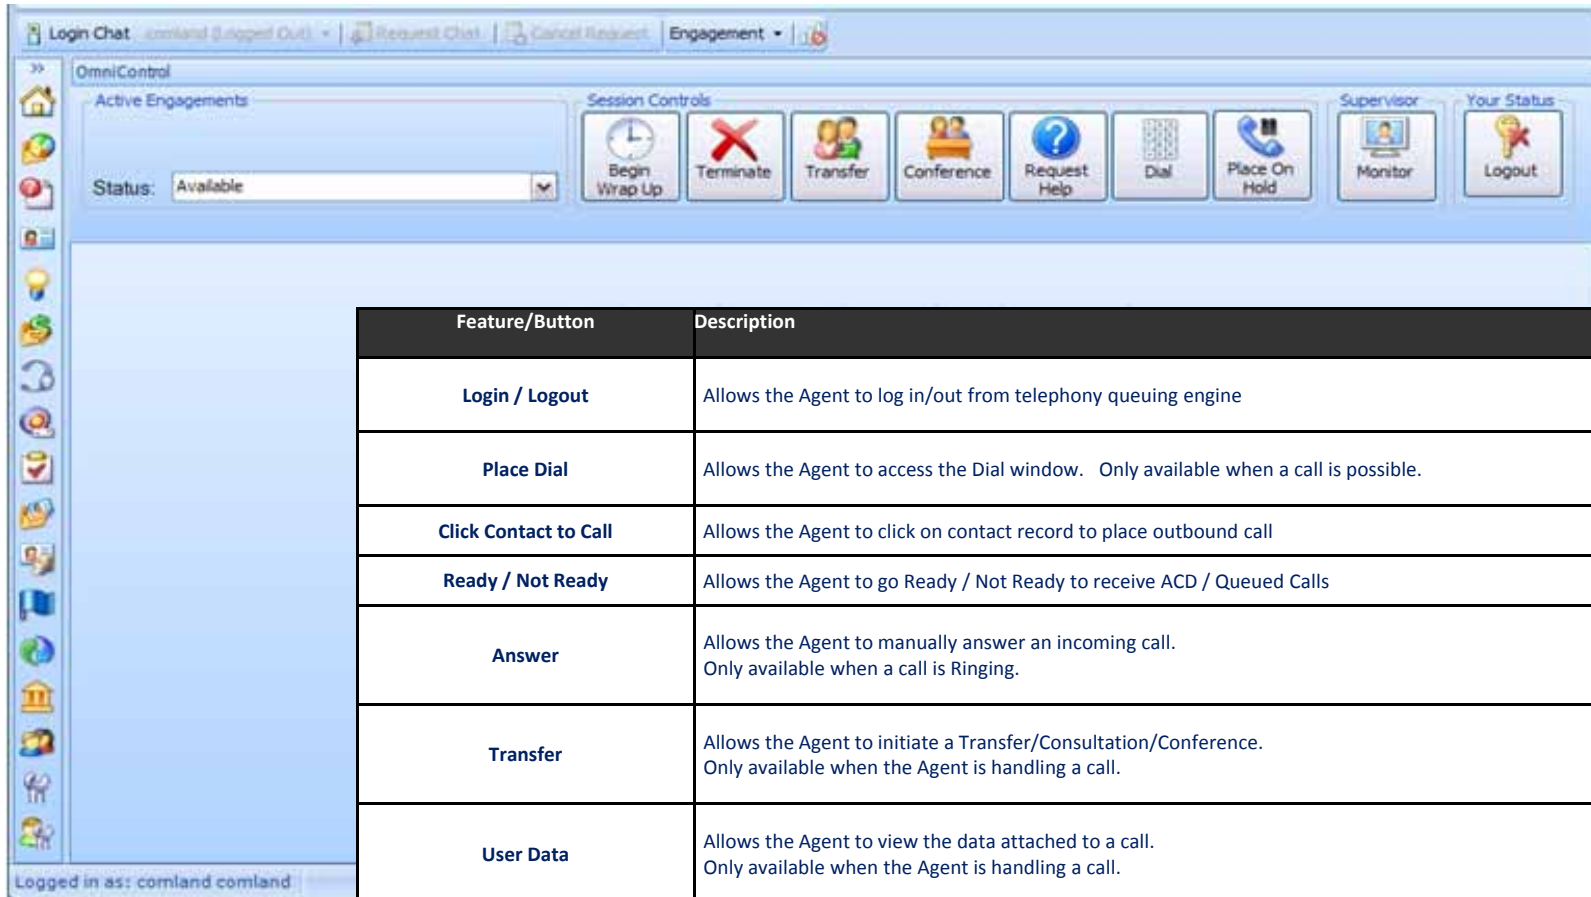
Login Chat comland (Logged Out) | Request Chat | Cancel Request | Engagement

OmniControl

Active Engagements

Status: Available

Session Controls

Begin Wrap Up | Terminate | Transfer | Conference | Request Help | Dial | Place On Hold

Supervisor

Monitor

Your Status

Logout

| Feature/Button | Description |
|---|---|
| Login / Logout | Allows the Agent to log in/out from telephony queuing engine |
| Place Dial | Allows the Agent to access the Dial window. Only available when a call is possible. |
| Click Contact to Call | Allows the Agent to click on contact record to place outbound call |
| Ready / Not Ready | Allows the Agent to go Ready / Not Ready to receive ACD / Queued Calls |
| Answer | Allows the Agent to manually answer an incoming call. Only available when a call is Ringing. |
| Transfer | Allows the Agent to initiate a Transfer/Consultation/Conference. Only available when the Agent is handling a call. |
| User Data | Allows the Agent to view the data attached to a call. Only available when the Agent is handling a call. |

Logged in as: comland comland